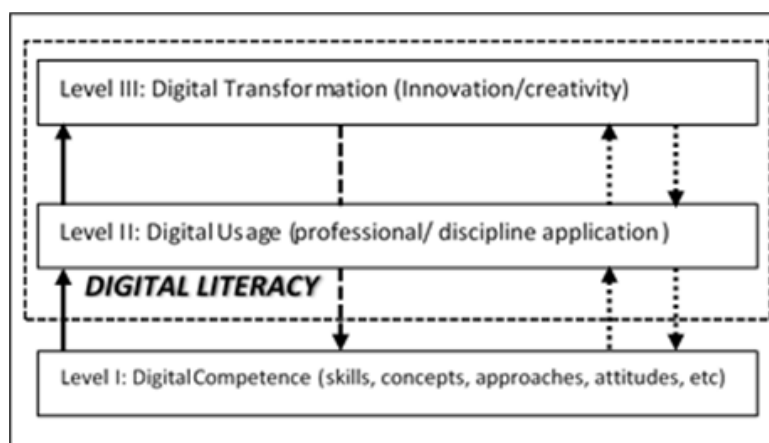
Level III: Digital Transformation (Innovation/creativity)

Level II: Digital Usage (professional/ discipline application)

DIGITAL LITERACY

Level I: Digital Competence (skills, concepts, approaches, attitudes, etc)